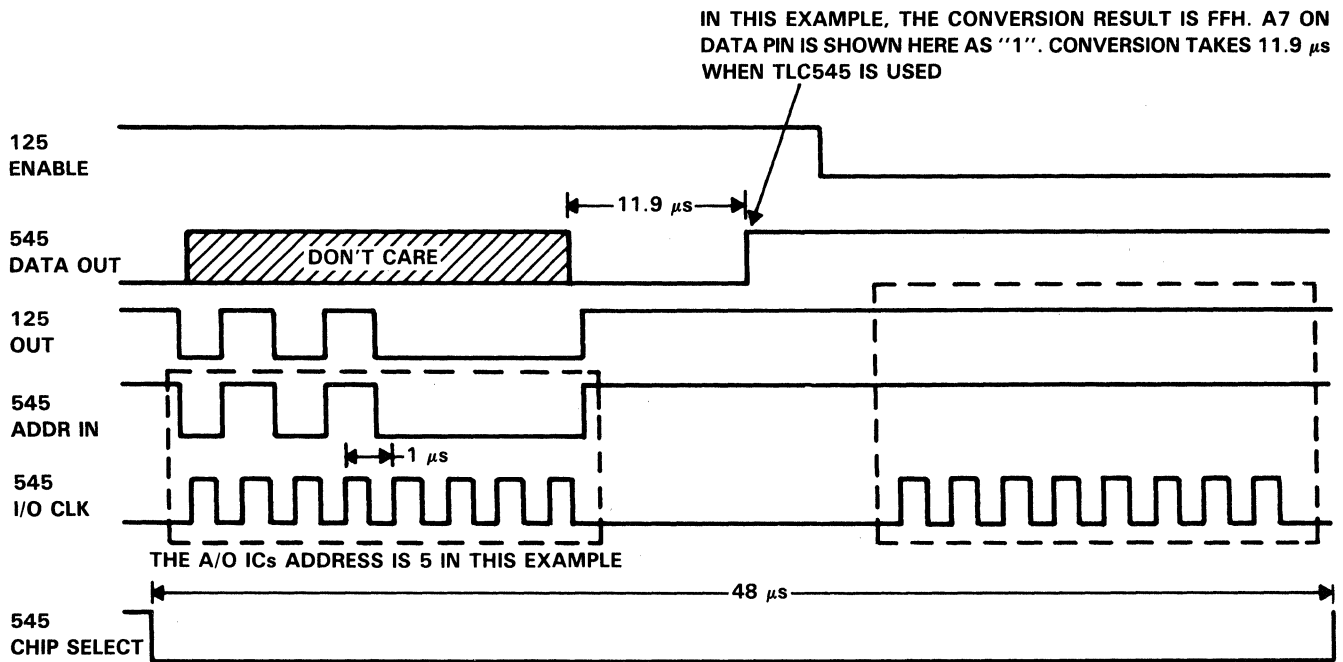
IN THIS EXAMPLE, THE CONVERSION RESULT IS FFH. A7 ON DATA PIN IS SHOWN HERE AS "1". CONVERSION TAKES 11.9 $\mu$s WHEN TLC545 IS USED

125 ENABLE

11.9 $\mu$s

545 DATA OUT

DON'T CARE

125 OUT

545 ADDR IN

1 $\mu$s

545 I/O CLK

THE A/O ICs ADDRESS IS 5 IN THIS EXAMPLE

48 $\mu$s

545 CHIP SELECT